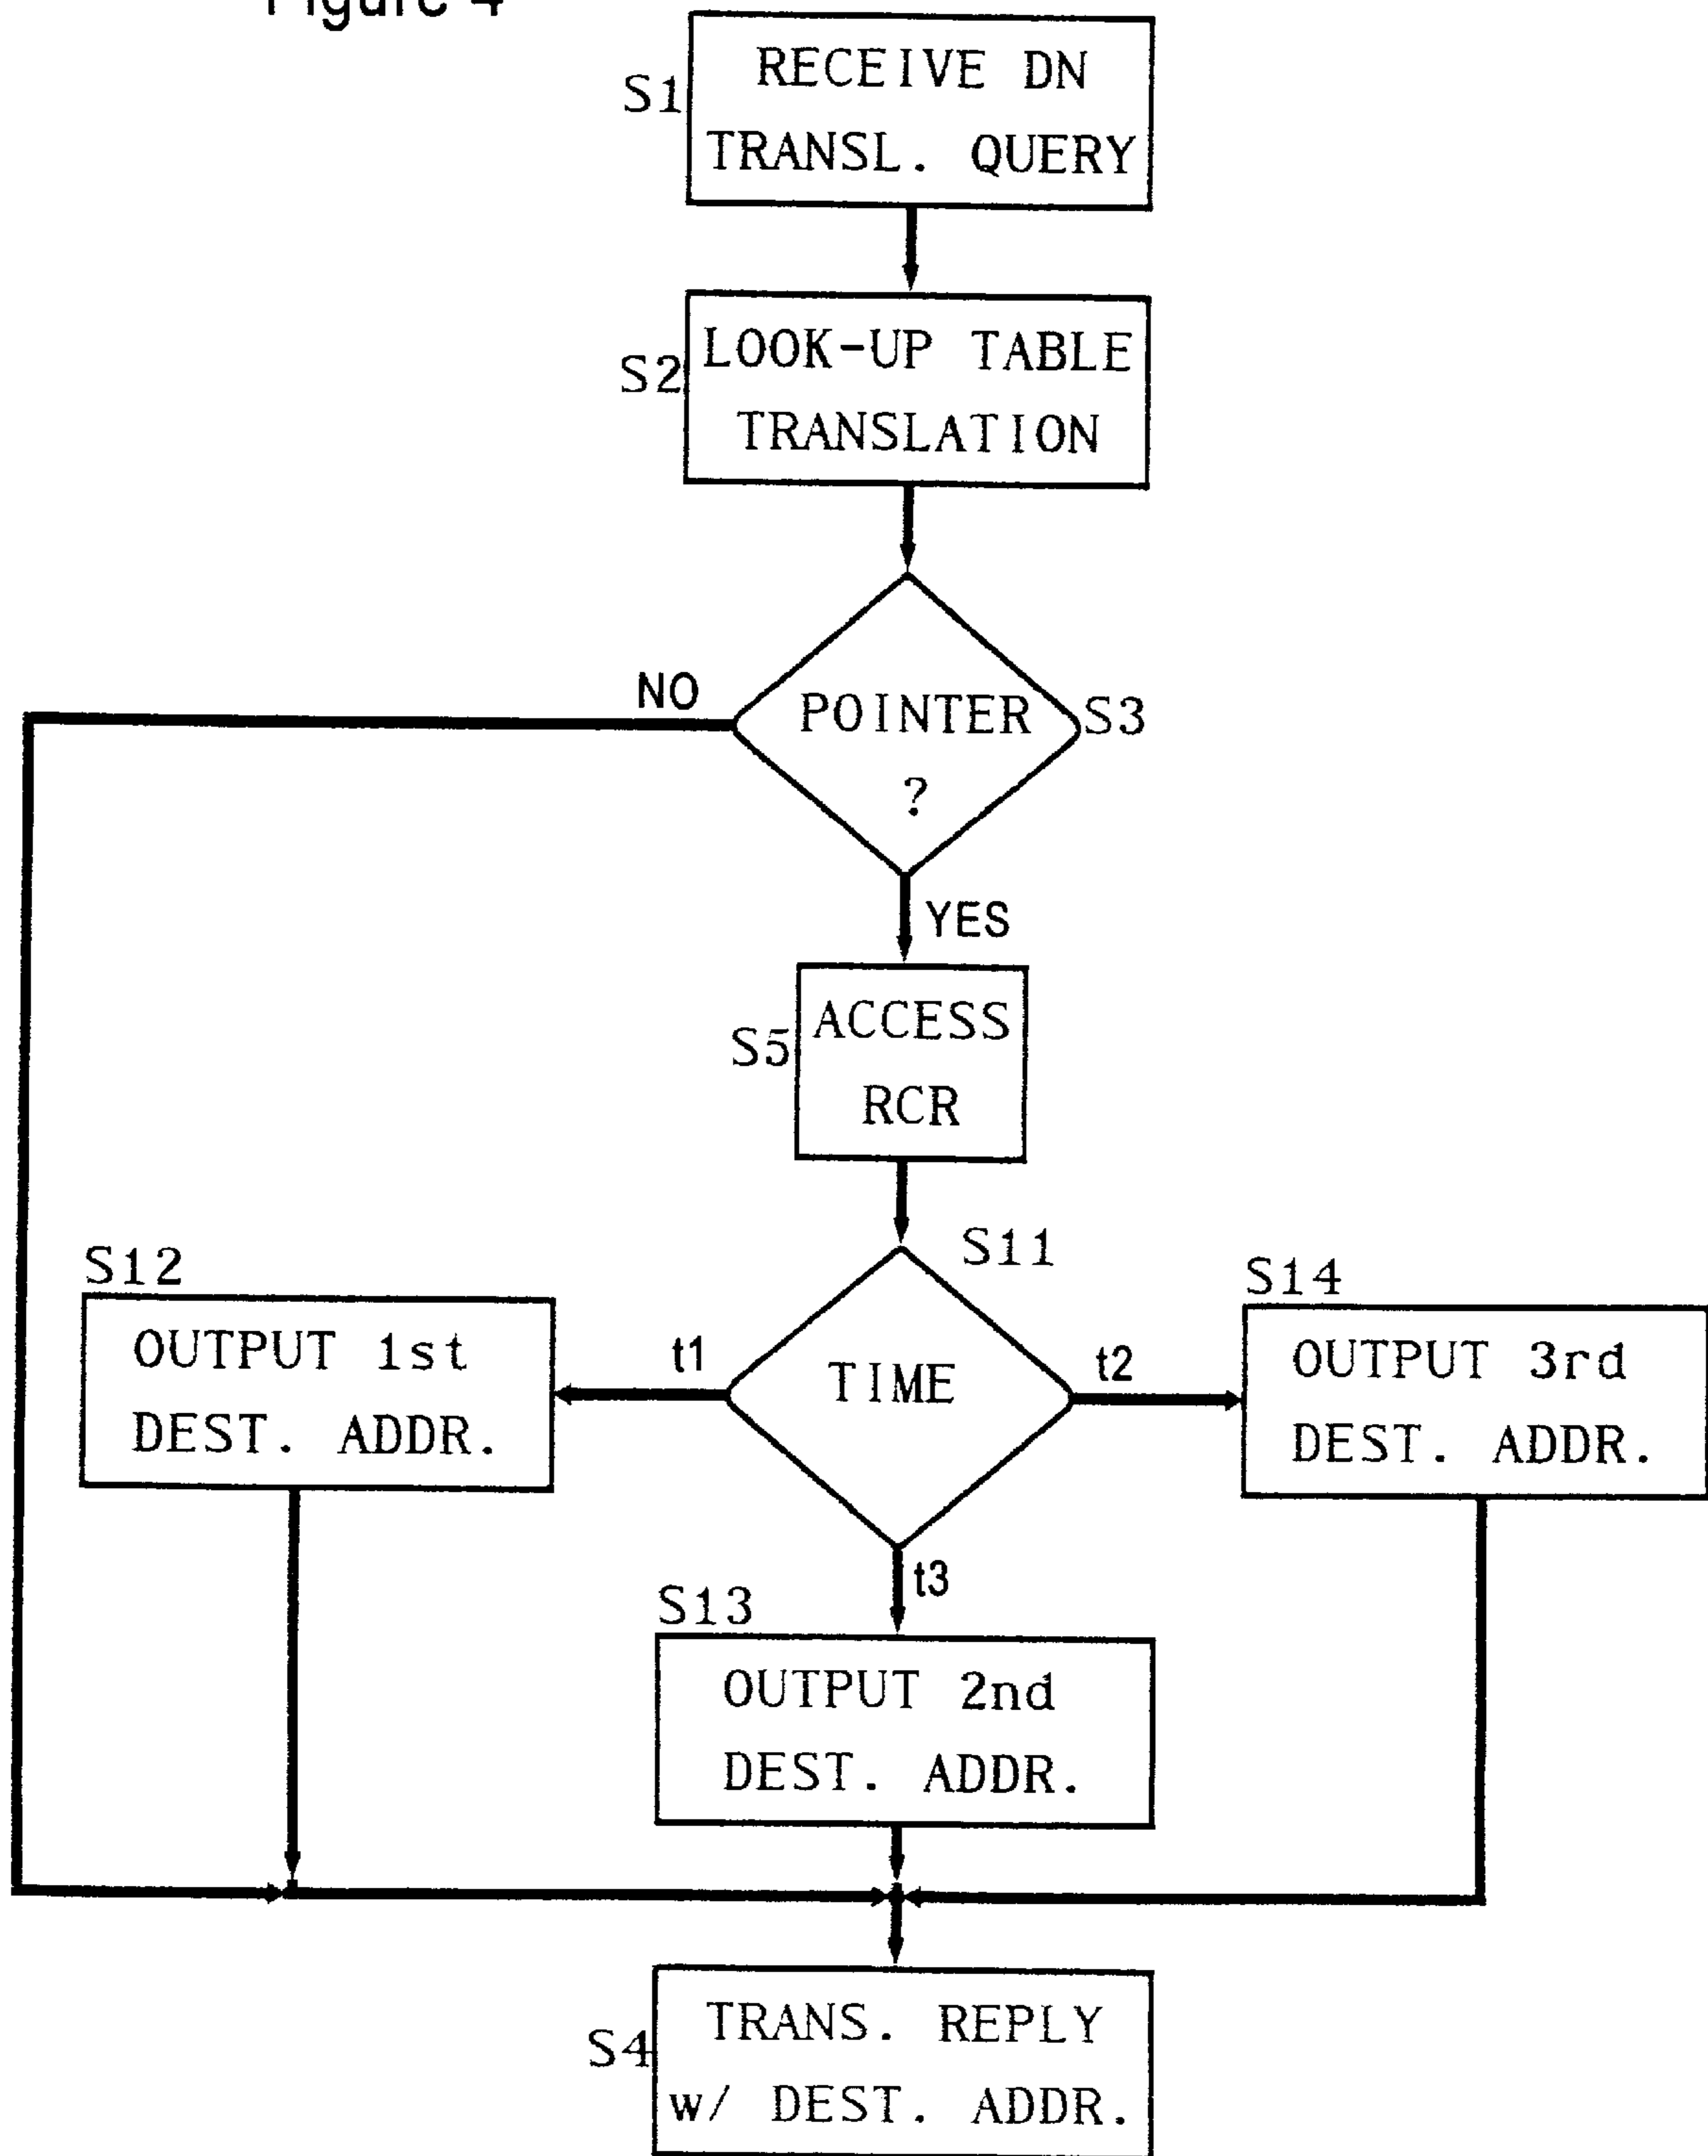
Figure 4

S1 RECEIVE DN TRANSL. QUERY

S2 LOOK-UP TABLE TRANSLATION

NO

POINTER ? S3

YES

S5 ACCESS RCR

S11

S12

S14

OUTPUT 1st DEST. ADDR.

t1

TIME

t2

OUTPUT 3rd DEST. ADDR.

t3

S13

OUTPUT 2nd DEST. ADDR.

S4 TRANS. REPLY w/ DEST. ADDR.